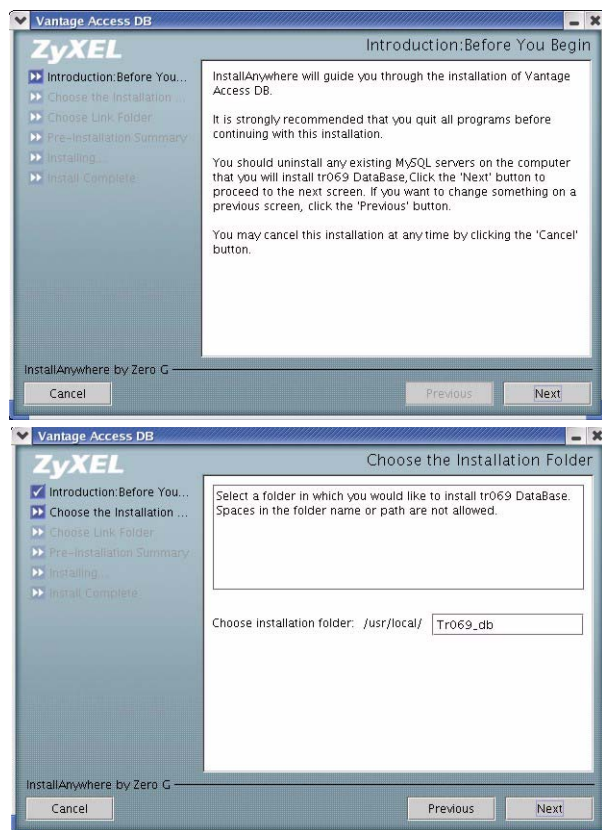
Vantage Access DB

ZyXEL

Introduction:Before You Begin

Introduction:Before You...
Choose the Installation ...
Choose Link Folder
Pre-Installation Summary
Installing...
Install Complete

InstallAnywhere will guide you through the installation of Vantage Access DB.

It is strongly recommended that you quit all programs before continuing with this installation.

You should uninstall any existing MySQL servers on the computer that you will install tr069 DataBase,Click the 'Next' button to proceed to the next screen. If you want to change something on a previous screen, click the 'Previous' button.

You may cancel this installation at any time by clicking the 'Cancel' button.

InstallAnywhere by Zero G

Cancel

Previous

Next

Vantage Access DB

ZyXEL

Choose the Installation Folder

Introduction:Before You...
Choose the Installation ...
Choose Link Folder
Pre-Installation Summary
Installing...
Install Complete

Select a folder in which you would like to install tr069 DataBase. Spaces in the folder name or path are not allowed.

Choose installation folder: /usr/local/ Tr069_db

InstallAnywhere by Zero G

Cancel

Previous

Next